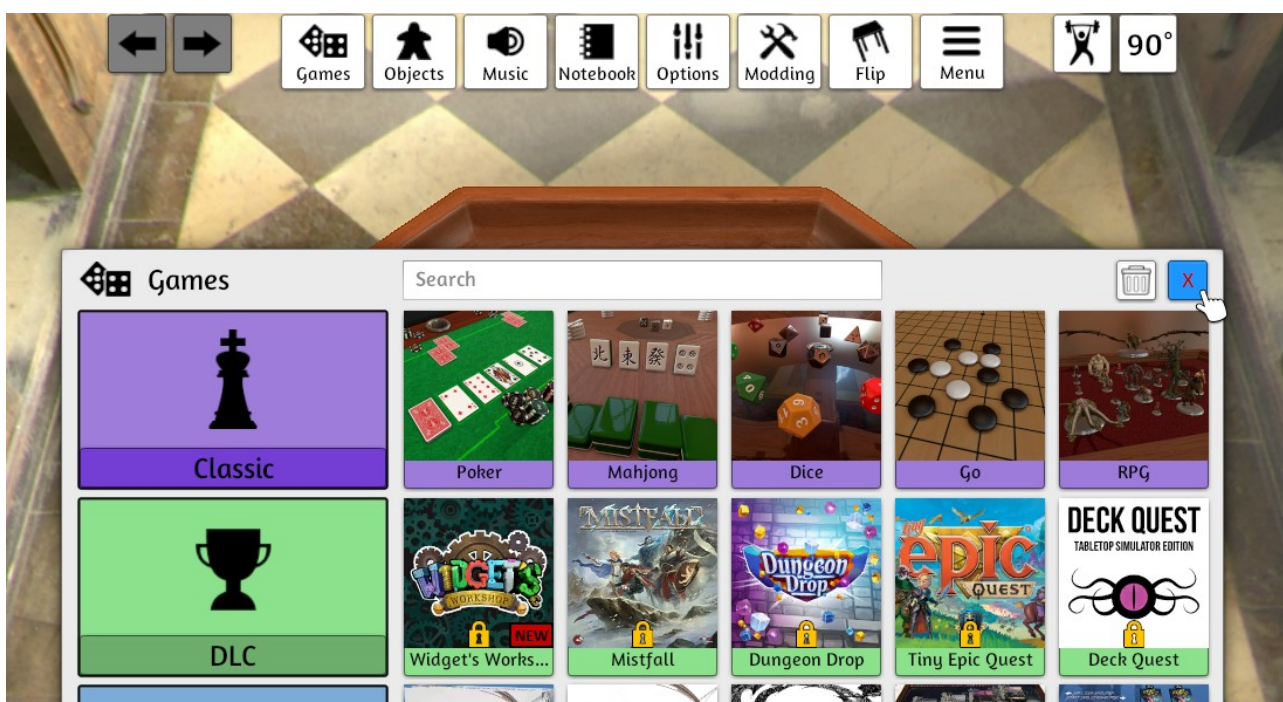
Games Objects Music Notebook Options Modding Flip Menu 90°

Games

Search

X

Classic

Poker

北 東 發

Mahjong

Dice

Go

RPG

DLC

WIDGETS WORKSHOP

NEW

Widget's Works...

MISTFALL

Mistfall

Dungeon Drop

Dungeon Drop

Tiny Epic QUEST

Tiny Epic Quest

DECK QUEST

TABLETOP SIMULATOR EDITION

Deck Quest